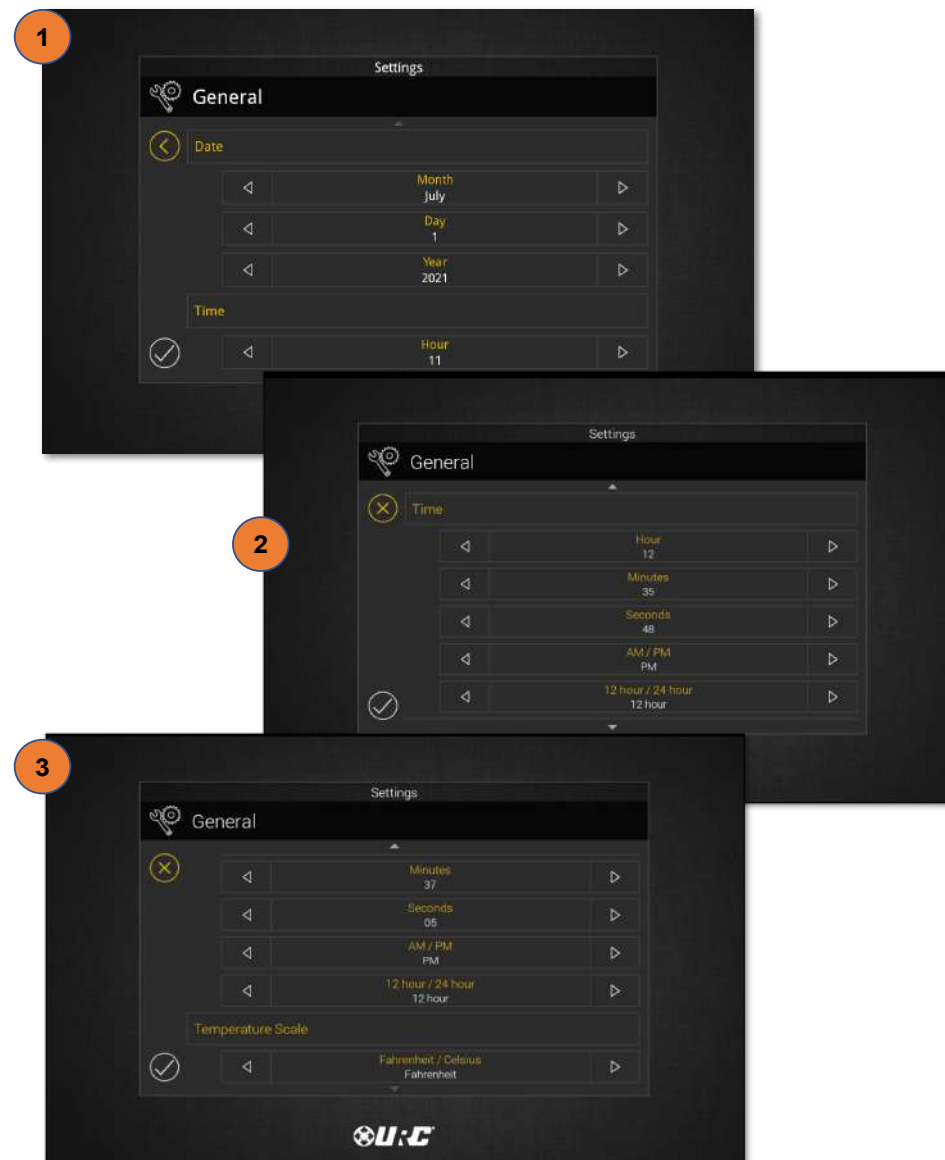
1

Settings

General

Date

Month
July

Day
1

Year
2021

Time

Hour
11

2

Settings

General

Time

Hour
12

Minutes
35

Seconds
48

AM / PM
PM

12 hour / 24 hour
12 hour

3

Settings

General

Minutes
37

Seconds
05

AM / PM
PM

12 hour / 24 hour
12 hour

Temperature Scale

Fahrenheit / Celsius
Fahrenheit

URC